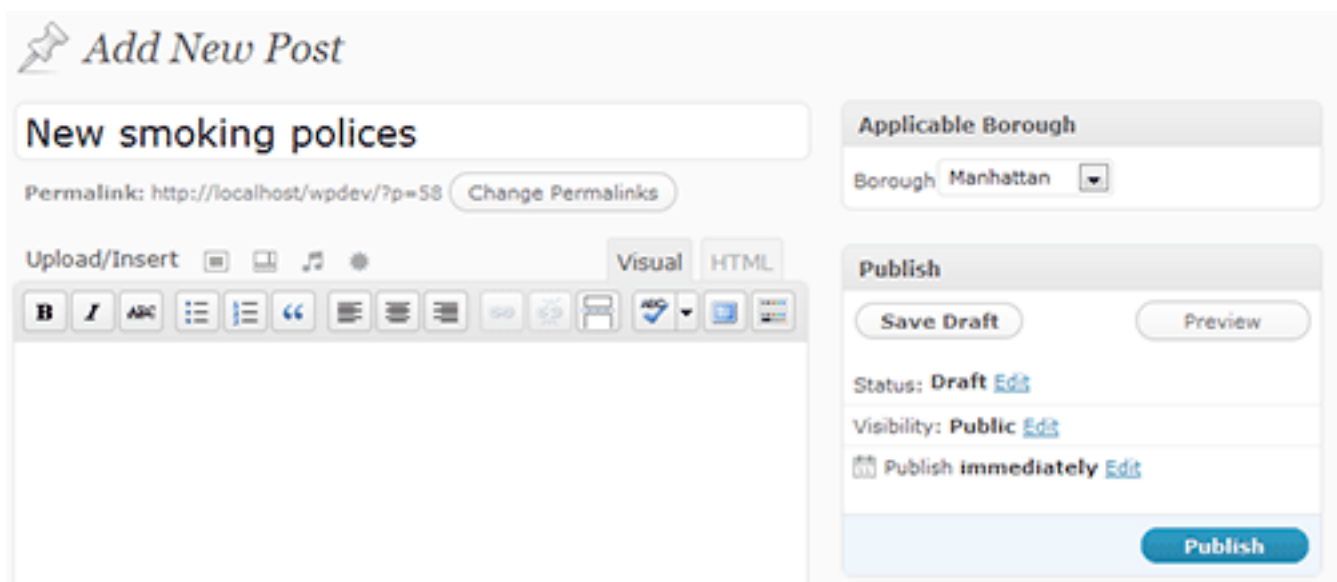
Add New Post

New smoking polices

Permalink: http://localhost/wpdev/?p=58 Change Permalinks

Upload/Insert

Visual HTML

B I ABC

Applicable Borough

Borough Manhattan

Publish

Save Draft

Preview

Status: Draft Edit

Visibility: Public Edit

Publish immediately Edit

Publish